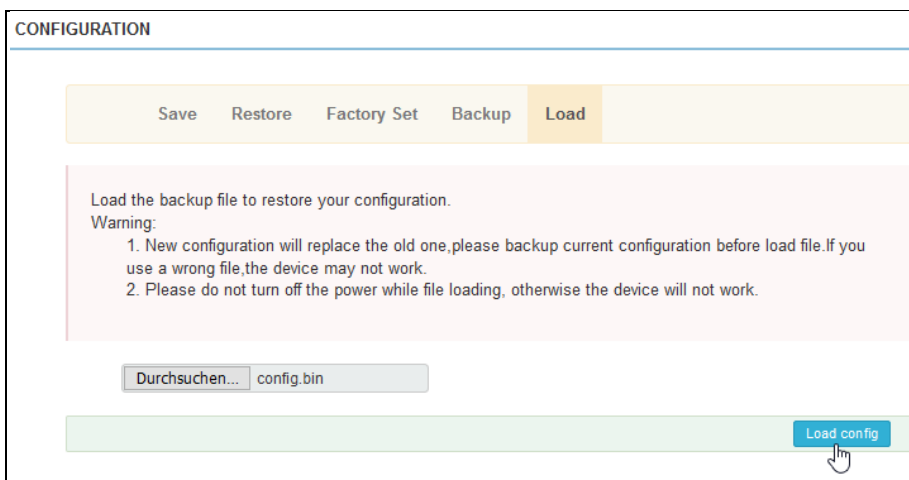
CONFIGURATION

Save Restore Factory Set Backup Load

Load the backup file to restore your configuration.
Warning:
1. New configuration will replace the old one,please backup current configuration before load file.If you use a wrong file,the device may not work.
2. Please do not turn off the power while file loading, otherwise the device will not work.

Durchsuchen... config.bin

Load config